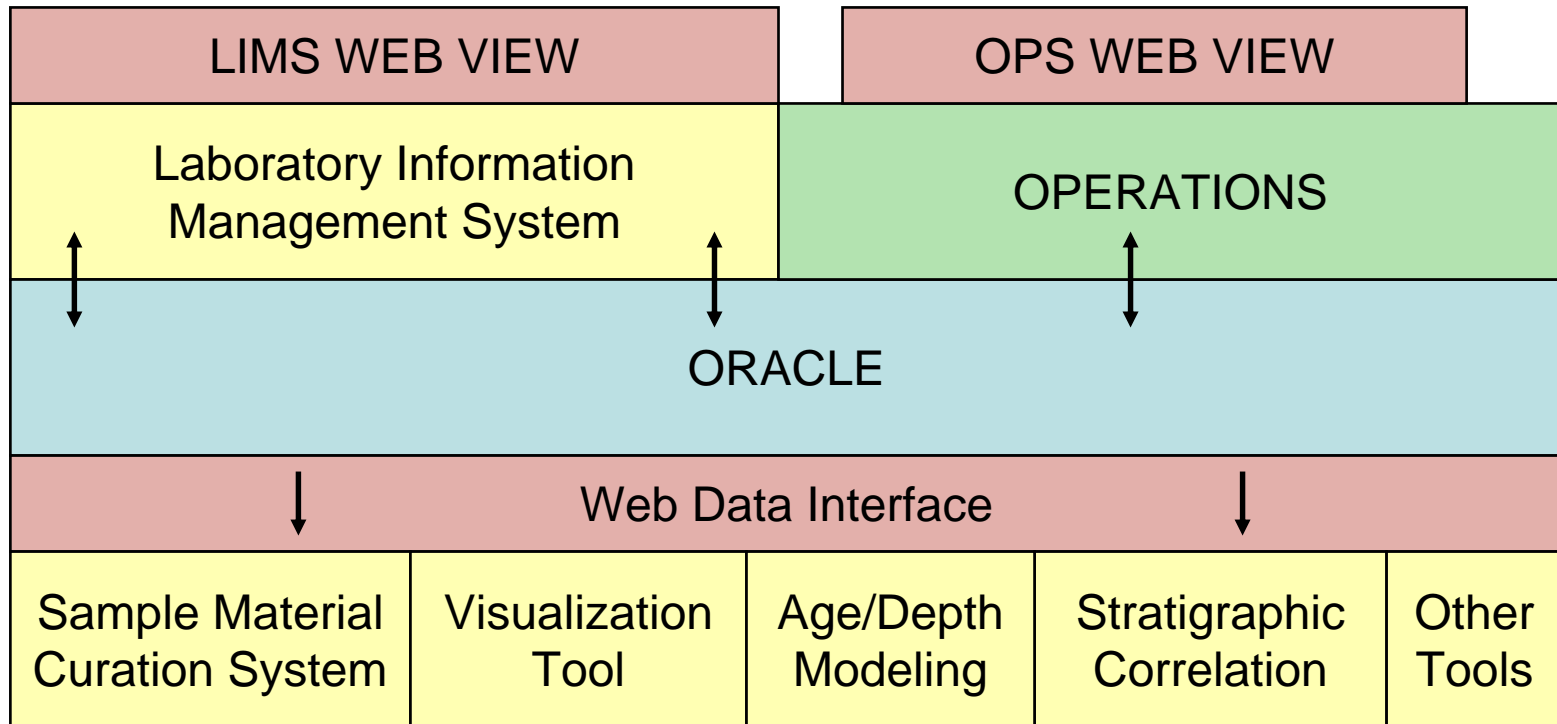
LIMS WEB VIEW

OPS WEB VIEW

Laboratory Information Management System

OPERATIONS

ORACLE

Web Data Interface

Sample Material Curation System

Visualization Tool

Age/Depth Modeling

Stratigraphic Correlation

Other Tools